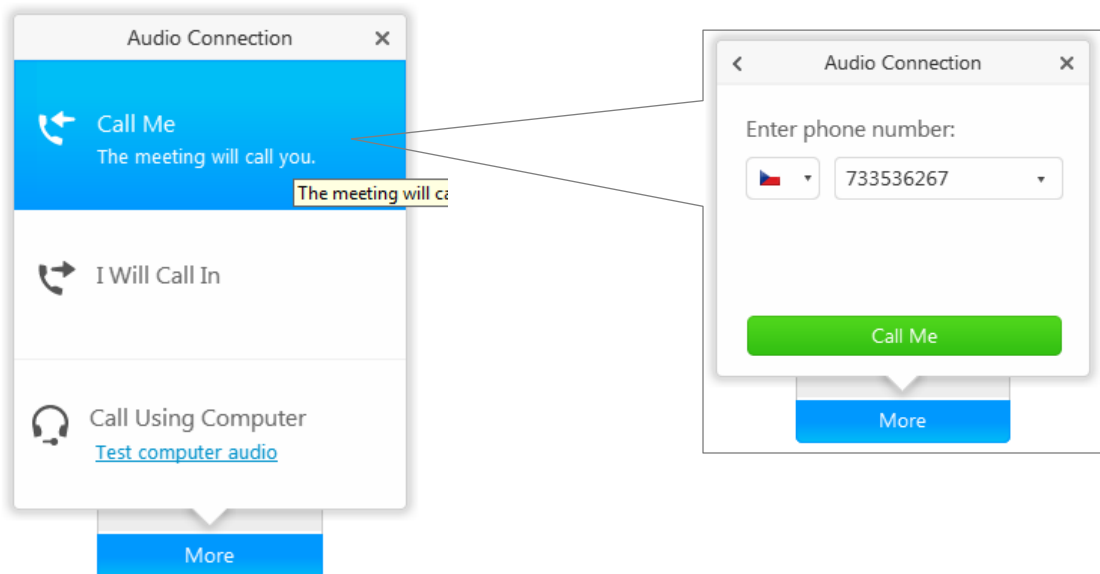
Audio Connection ×

Call Me
The meeting will call you.

The meeting will ca

I Will Call In

Call Using Computer
Test computer audio

More

‹ Audio Connection ×

Enter phone number:

733536267

Call Me

More